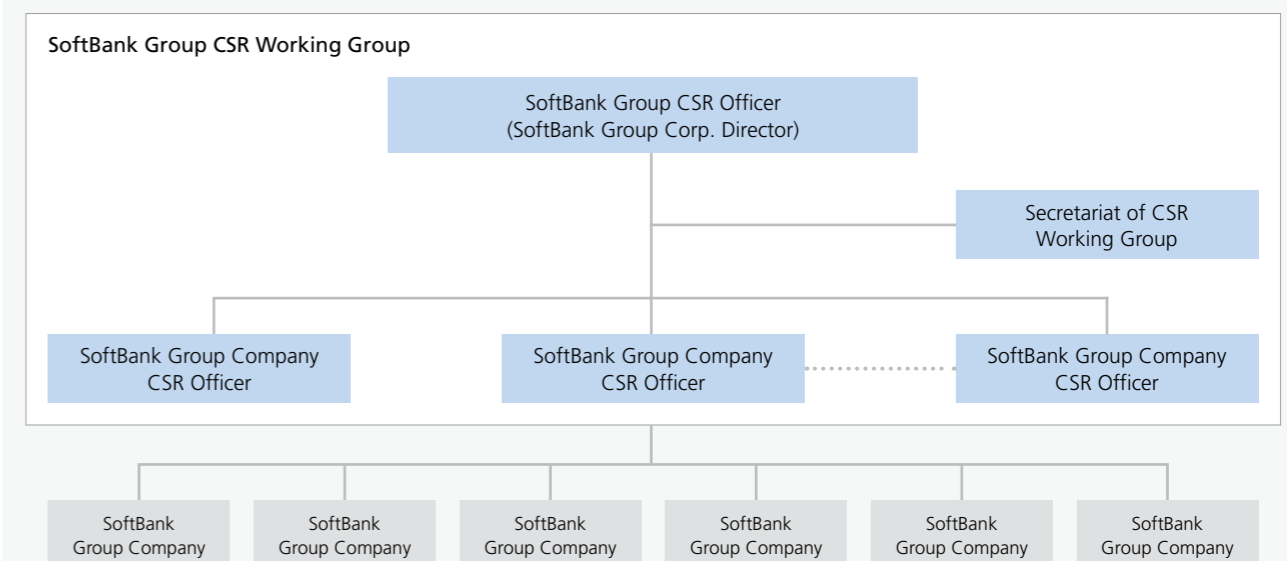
SoftBank Group CSR Working Group

SoftBank Group CSR Officer
(SoftBank Group Corp. Director)

Secretariat of CSR Working Group

SoftBank Group Company CSR Officer

SoftBank Group Company CSR Officer

SoftBank Group Company CSR Officer

SoftBank Group Company

SoftBank Group Company

SoftBank Group Company

SoftBank Group Company

SoftBank Group Company

SoftBank Group Company